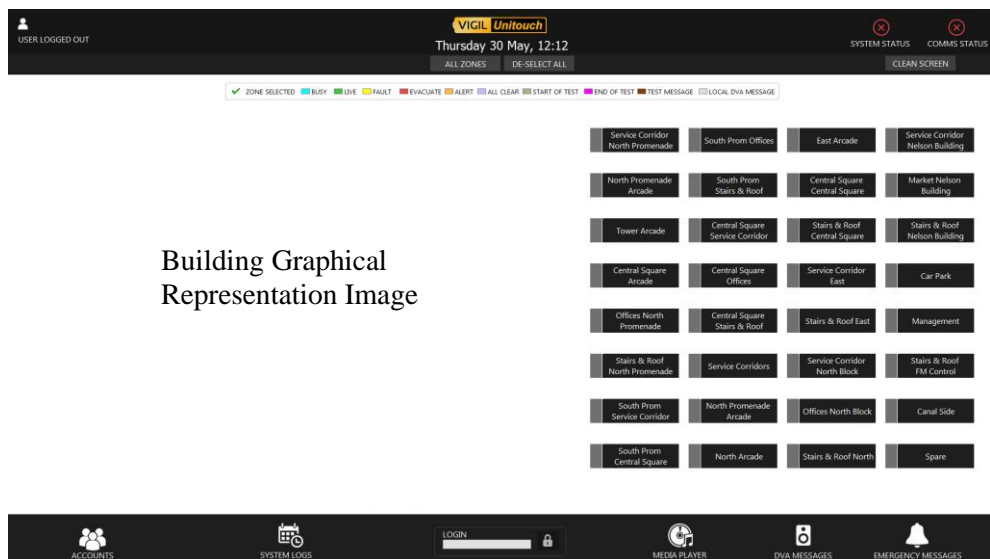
USER LOGGED OUT

VIGIL Unitouch
Thursday 30 May, 12:12

SYSTEM STATUS COMMS STATUS

ALL ZONES DE-SELECT ALL

CLEAN SCREEN

✔ ZONE SELECTED BUSY LIVE FAULT EVACUATE ALERT ALL CLEAR START OF TEST END OF TEST TEST MESSAGE LOCAL DVA MESSAGE

Building Graphical Representation Image

Service Corridor North Promenade
South Prom Offices
East Arcade
Service Corridor Nelson Building
North Promenade Arcade
South Prom Stairs & Roof
Central Square Central Square
Market Nelson Building
Tower Arcade
Central Square Service Corridor
Stairs & Roof Central Square
Stairs & Roof Nelson Building
Central Square Arcade
Central Square Offices
Service Corridor East
Car Park
Offices North Promenade
Central Square Stairs & Roof
Stairs & Roof East
Management
Stairs & Roof North Promenade
Service Corridors
Service Corridor North Block
Stairs & Roof FM Control
South Prom Service Corridor
North Promenade Arcade
Offices North Block
Canal Side
South Prom Central Square
North Arcade
Stairs & Roof North
Spare

ACCOUNTS
SYSTEM LOGS
LOGIN
MEDIA PLAYER
DVA MESSAGES
EMERGENCY MESSAGES